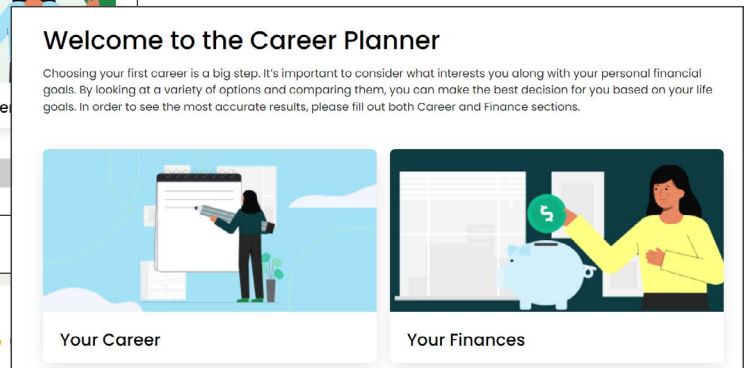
Welcome to the Career Planner

Choosing your first career is a big step. It's important to consider what interests you along with your personal financial goals. By looking at a variety of options and comparing them, you can make the best decision for you based on your life goals. In order to see the most accurate results, please fill out both Career and Finance sections.

$

Your Career

Your Finances